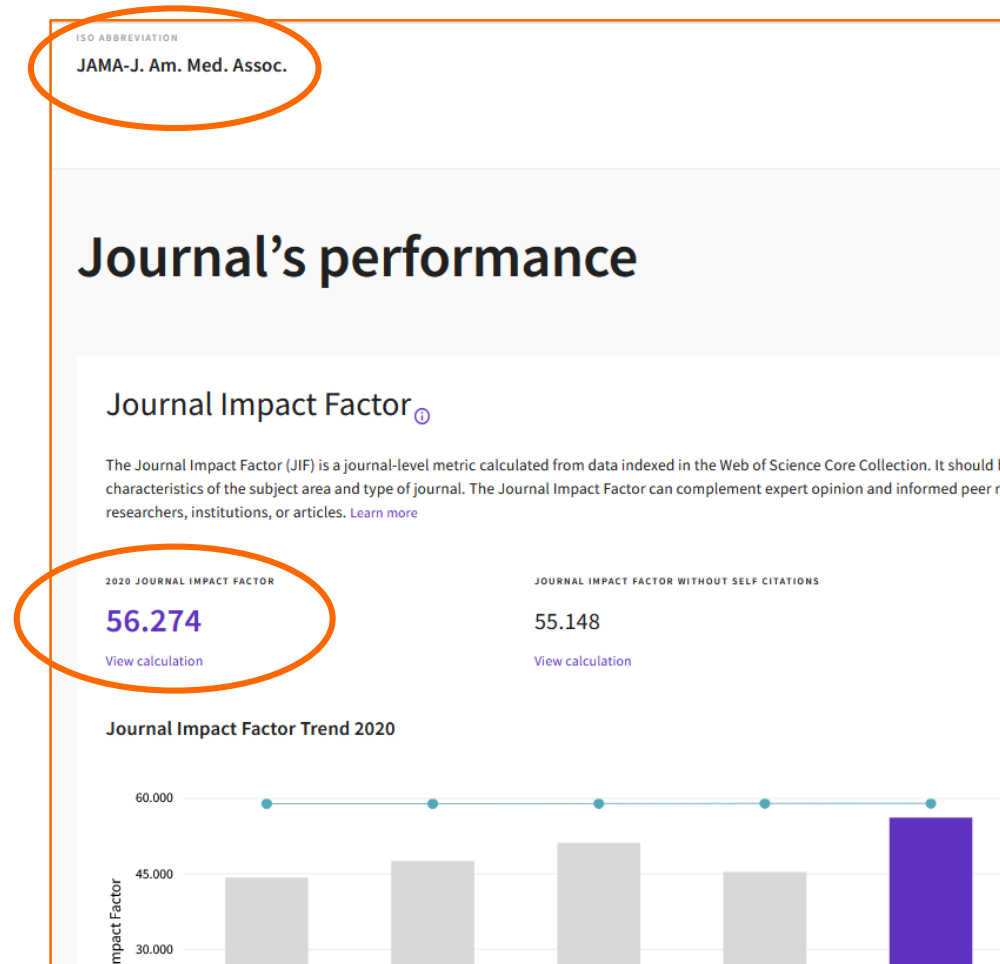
ISO ABBREVIATION

JAMA-J. Am. Med. Assoc.

Journal's performance

Journal Impact Factor

The Journal Impact Factor (JIF) is a journal-level metric calculated from data indexed in the Web of Science Core Collection. It should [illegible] characteristics of the subject area and type of journal. The Journal Impact Factor can complement expert opinion and informed peer r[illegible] researchers, institutions, or articles. Learn more

2020 JOURNAL IMPACT FACTOR

56.274

View calculation

JOURNAL IMPACT FACTOR WITHOUT SELF CITATIONS

55.148

View calculation

Journal Impact Factor Trend 2020

60.000

45.000

30.000

mpact Factor